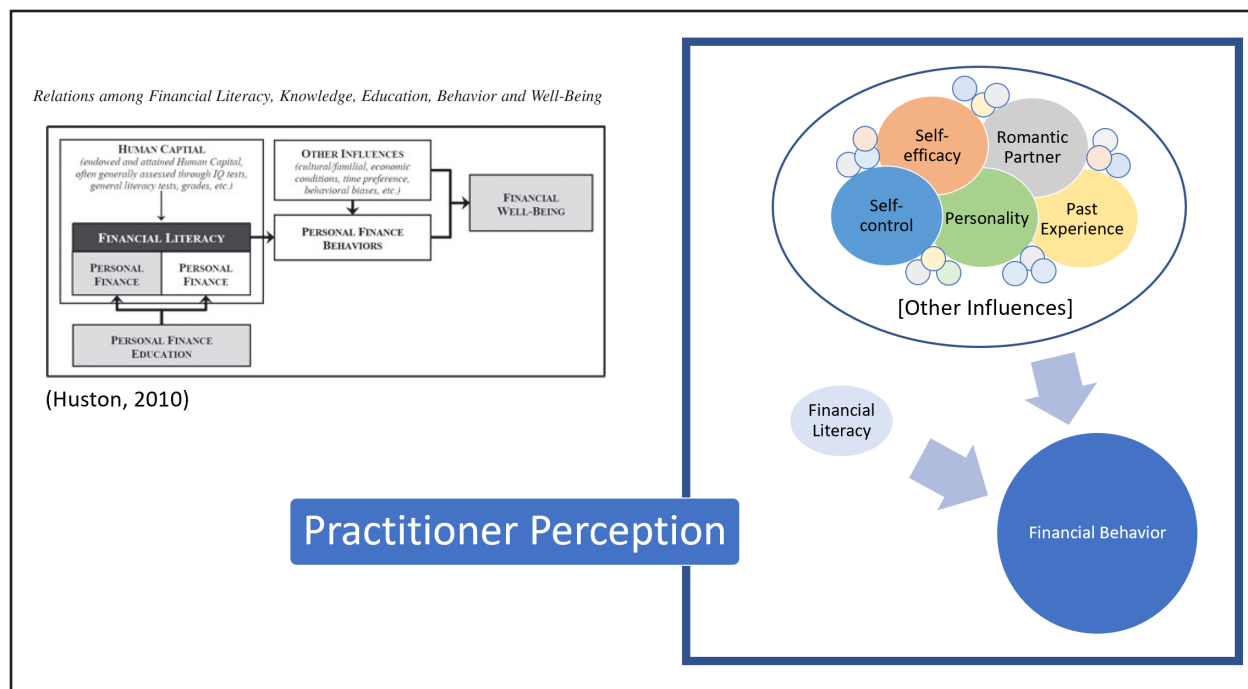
Relations among Financial Literacy, Knowledge, Education, Behavior and Well-Being

HUMAN CAPTIAL
(endowed and attained Human Capital, often generally assessed through IQ tests, general literacy tests, grades, etc.)

FINANCIAL LITERACY

PERSONAL FINANCE

PERSONAL FINANCE

PERSONAL FINANCE EDUCATION

OTHER INFLUENCES
(cultural/familial, economic conditions, time preference, behavioral biases, etc.)

PERSONAL FINANCE BEHAVIORS

FINANCIAL WELL-BEING

(Huston, 2010)

Self-efficacy

Romantic Partner

Self-control

Personality

Past Experience

[Other Influences]

Financial Literacy

Practitioner Perception

Financial Behavior